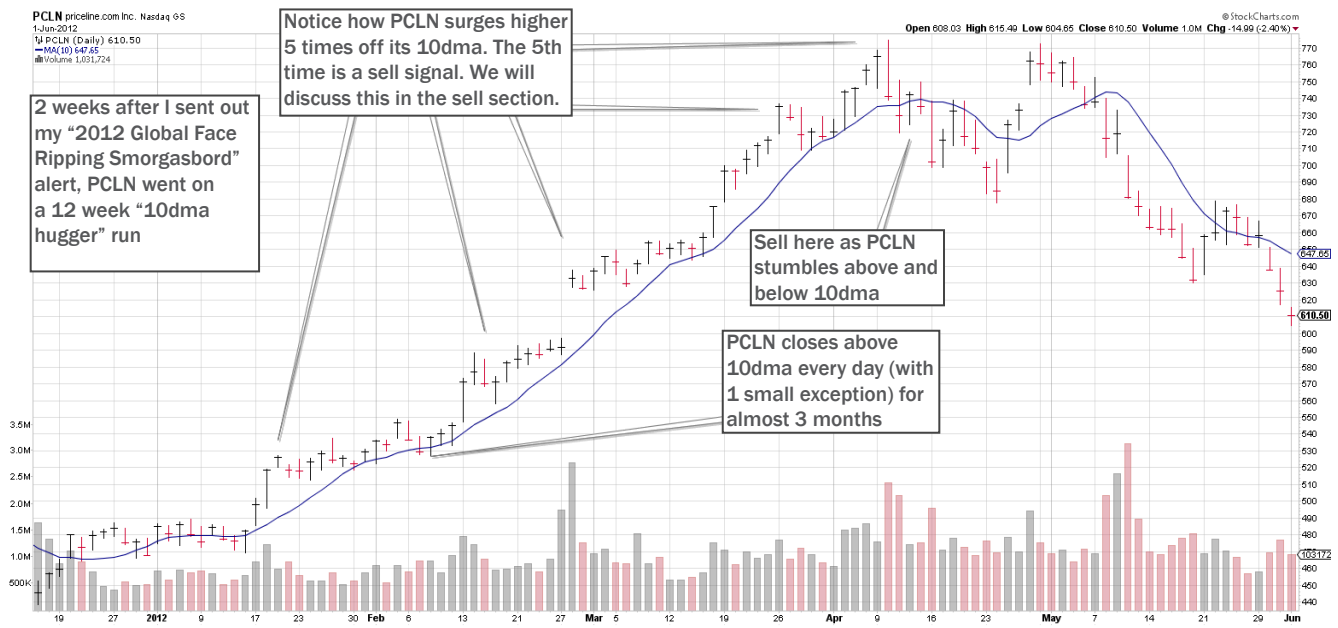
PCLN priceline.com Inc. Nasdaq GS
1-Jun-2012
PCLN (Daily) 610.50
MA(10) 647.65
Volume 1,031,724

@StockCharts.com
Open 608.03 High 615.49 Low 604.65 Close 610.50 Volume 1.0M Chg -14.99 (-2.40%)

Notice how PCLN surges higher 5 times off its 10dma. The 5th time is a sell signal. We will discuss this in the sell section.

2 weeks after I sent out my "2012 Global Face Ripping Smorgasbord" alert, PCLN went on a 12 week "10dma hugger" run

Sell here as PCLN stumbles above and below 10dma

PCLN closes above 10dma every day (with 1 small exception) for almost 3 months

770
760
750
740
730
720
710
700
690
680
670
660
650
647.65
640
630
620
610.50
600
590
580
570
560
550
540
530
520
510
500
490
480
470
1031724
460
450
440

3.5M
3.0M
2.5M
2.0M
1.5M
1.0M
500K

19 27 2012 9 17 23 30 Feb 6 13 21 27 Mar 5 12 19 26 Apr 9 16 23 May 7 14 21 29 Jun